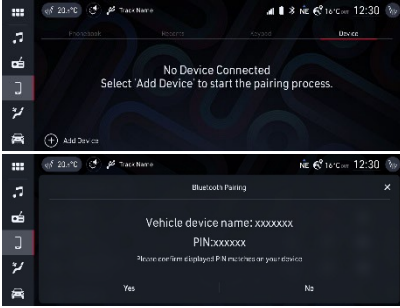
20.5°C Track Name NE 16°C 12:30

Phonebook Recents Keypad Device

No Device Connected
Select 'Add Device' to start the pairing process.

Add Device

20.5°C Track Name NE 16°C 12:30

Bluetooth Pairing

Vehicle device name: xxxxxxx
PIN:xxxxxx
Please confirm displayed PIN matches on your device

Yes No